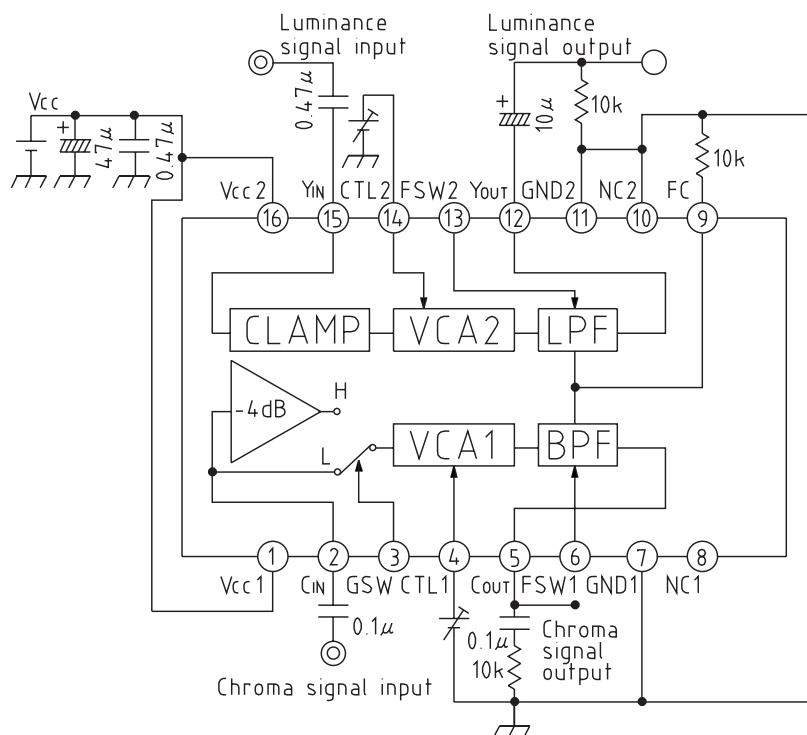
Luminance signal input

Luminance signal output

Vcc

+

$47\mu$

$0.47\mu$

$0.47\mu$

+

$10\mu$

10k

10k

Vcc 2

$Y_{IN}$

CTL2

FSW2

$Y_{OUT}$

GND2

NC2

FC

16

15

14

13

12

11

10

9

CLAMP

VCA2

LPF

-4dB

H

L

VCA1

BPF

1

2

3

4

5

6

7

8

Vcc 1

$C_{IN}$

GSW

CTL1

$C_{OUT}$

FSW1

GND1

NC1

$0.1\mu$

$0.1\mu$

10k

Chroma signal output

Chroma signal input